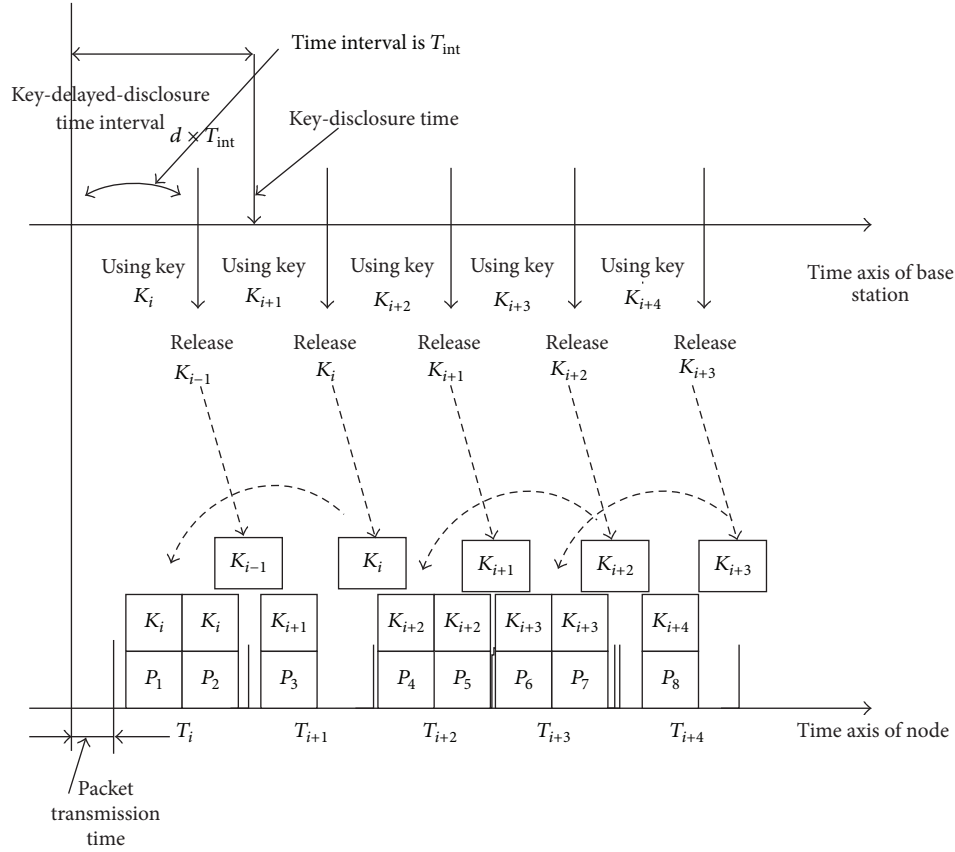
Time interval is $T_{\text{int}}$

Key-delayed-disclosure time interval

$d \times T_{\text{int}}$

Key-disclosure time

Using key $K_i$

Using key $K_{i+1}$

Using key $K_{i+2}$

Using key $K_{i+3}$

Using key $K_{i+4}$

Time axis of base station

Release $K_{i-1}$

Release $K_i$

Release $K_{i+1}$

Release $K_{i+2}$

Release $K_{i+3}$

$K_{i-1}$

$K_i$

$K_{i+1}$

$K_{i+2}$

$K_{i+3}$

| $K_i$ | $K_i$ |
|---|---|
| $P_1$ | $P_2$ |

| $K_{i+1}$ |
|---|
| $P_3$ |

| $K_{i+2}$ | $K_{i+2}$ |
|---|---|
| $P_4$ | $P_5$ |

| $K_{i+3}$ | $K_{i+3}$ |
|---|---|
| $P_6$ | $P_7$ |

| $K_{i+4}$ |
|---|
| $P_8$ |

$T_i$

$T_{i+1}$

$T_{i+2}$

$T_{i+3}$

$T_{i+4}$

Time axis of node

Packet transmission time